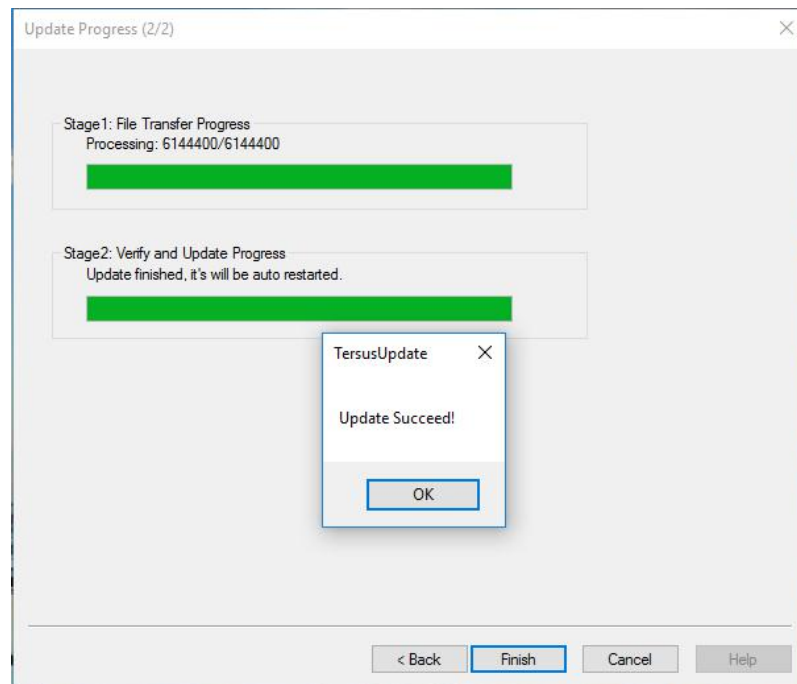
Update Progress (2/2)

Stage1: File Transfer Progress
Processing: 6144400/6144400

Stage2: Verify and Update Progress
Update finished, it's will be auto restarted.

TersusUpdate

Update Succeed!

OK

< Back
Finish
Cancel
Help